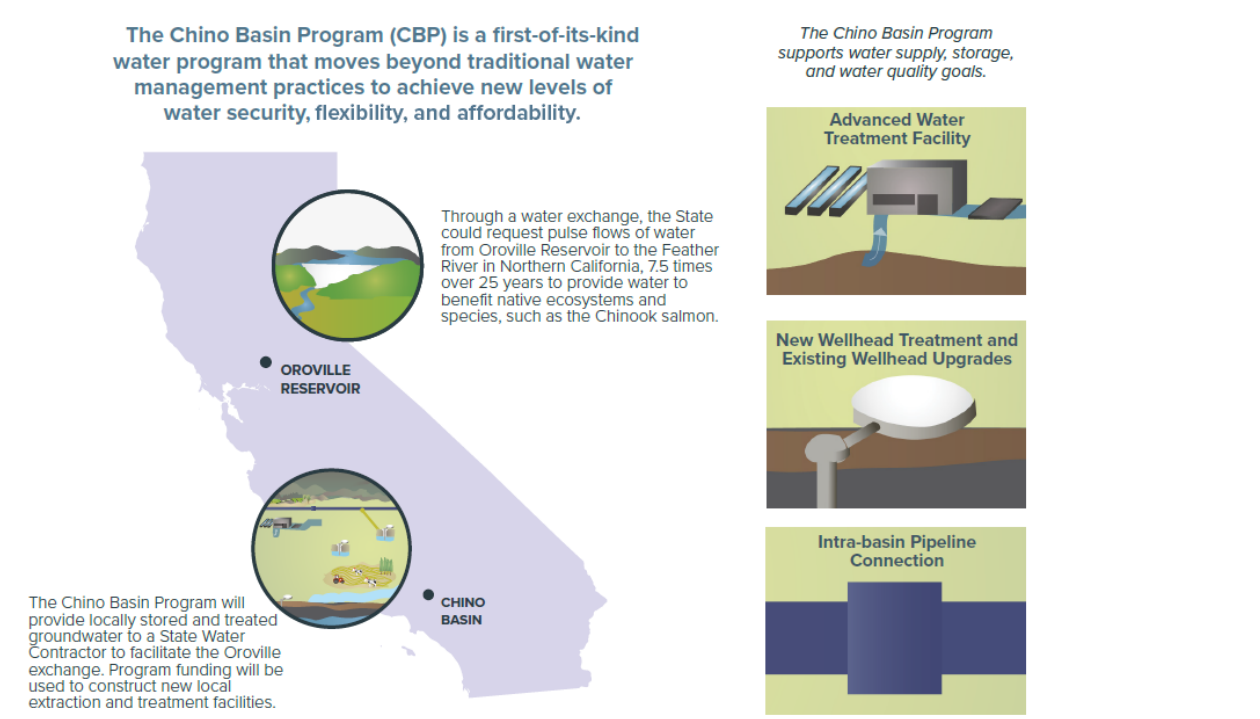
The Chino Basin Program (CBP) is a first-of-its-kind water program that moves beyond traditional water management practices to achieve new levels of water security, flexibility, and affordability.

Through a water exchange, the State could request pulse flows of water from Oroville Reservoir to the Feather River in Northern California, 7.5 times over 25 years to provide water to benefit native ecosystems and species, such as the Chinook salmon.

OROVILLE RESERVOIR

CHINO BASIN

The Chino Basin Program will provide locally stored and treated groundwater to a State Water Contractor to facilitate the Oroville exchange. Program funding will be used to construct new local extraction and treatment facilities.

The Chino Basin Program supports water supply, storage, and water quality goals.

Advanced Water Treatment Facility

New Wellhead Treatment and Existing Wellhead Upgrades

Intra-basin Pipeline Connection